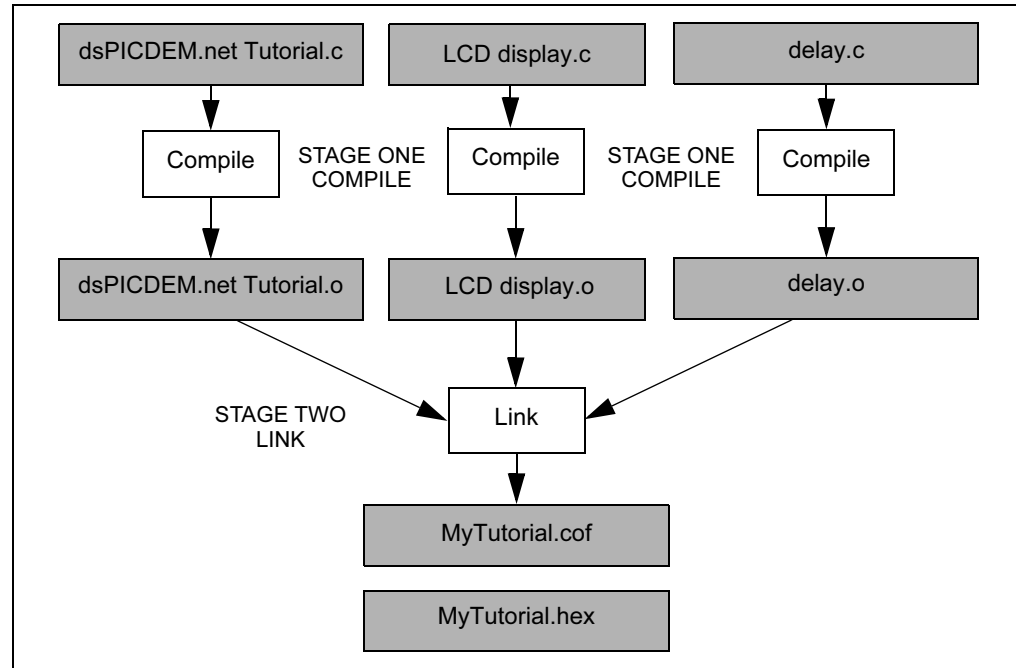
dsPICDEM.net Tutorial.c

LCD display.c

delay.c

Compile

STAGE ONE COMPILE

Compile

STAGE ONE COMPILE

Compile

dsPICDEM.net Tutorial.o

LCD display.o

delay.o

STAGE TWO LINK

Link

MyTutorial.cof

MyTutorial.hex